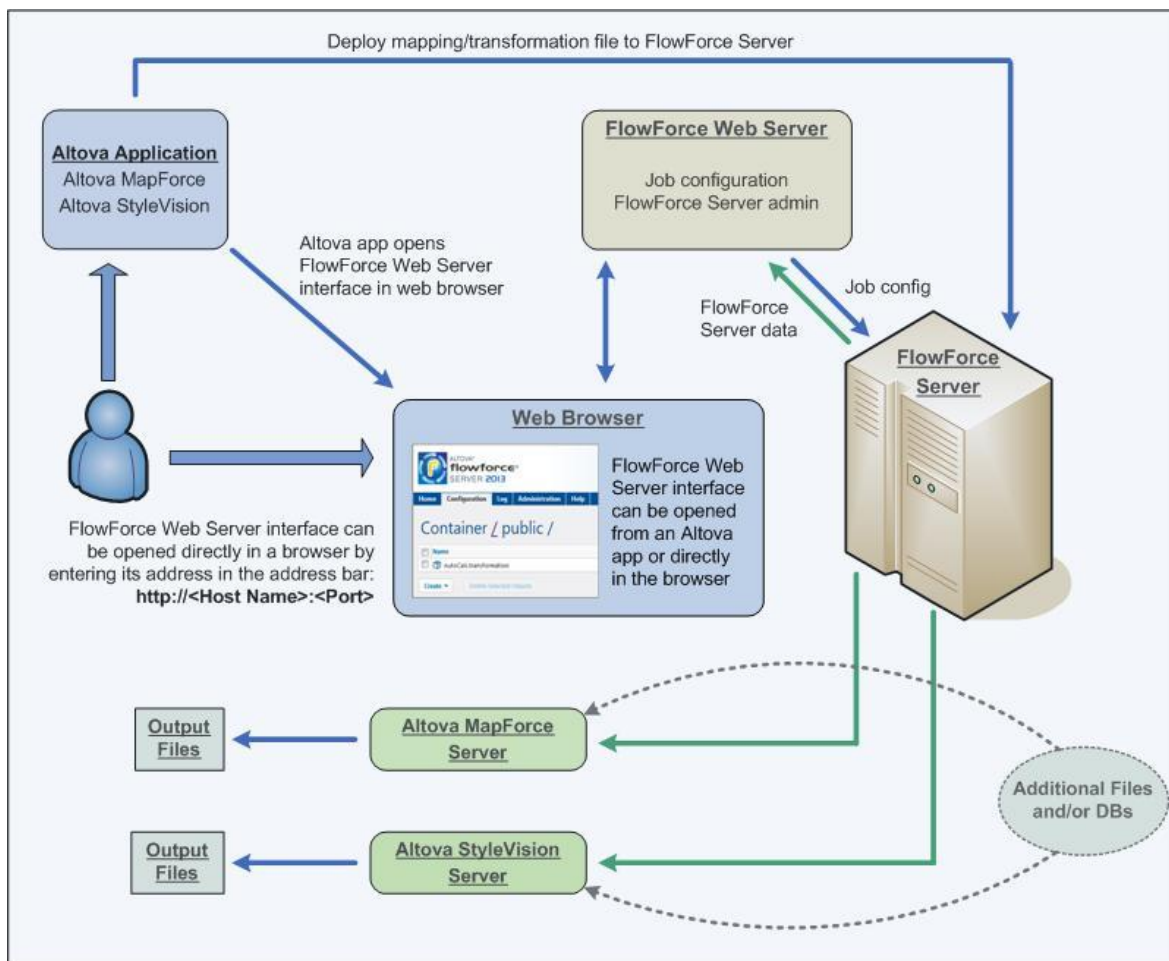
Deploy mapping/transformation file to FlowForce Server

Altova Application
Altova MapForce
Altova StyleVision

FlowForce Web Server

Job configuration
FlowForce Server admin

Altova app opens FlowForce Web Server interface in web browser

Job config

FlowForce Server data

FlowForce Server

Web Browser

ALTOVA flowforce SERVER 2013

Home Configuration Log Administration Help

Container / public /

Name

AutoCalc.transformation

Create

FlowForce Web Server interface can be opened from an Altova app or directly in the browser

FlowForce Web Server interface can be opened directly in a browser by entering its address in the address bar:
http://<Host Name>:<Port>

Output Files

Altova MapForce Server

Additional Files and/or DBs

Output Files

Altova StyleVision Server